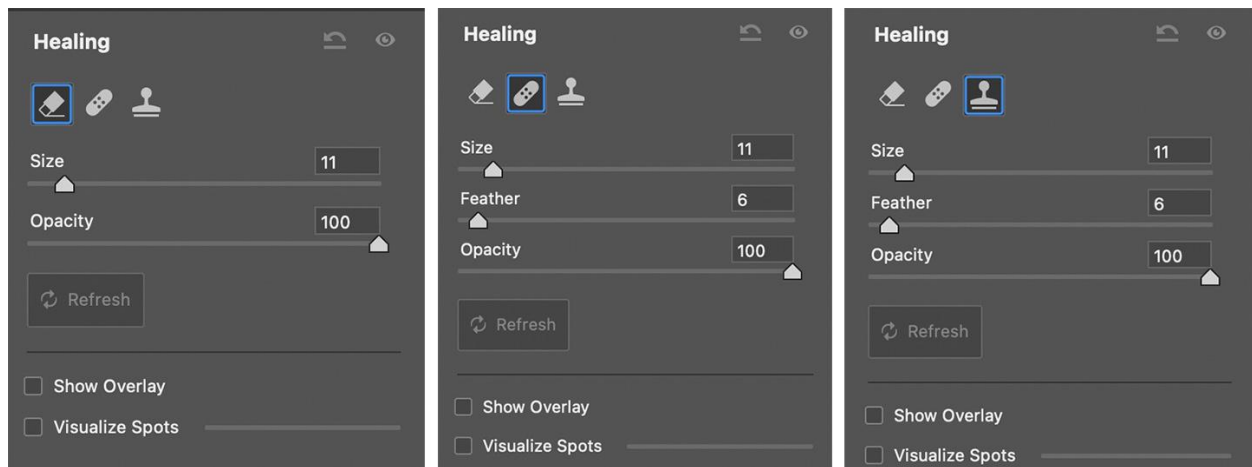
Healing

Size 11

Opacity 100

Refresh

Show Overlay

Visualize Spots

Healing

Size 11

Feather 6

Opacity 100

Refresh

Show Overlay

Visualize Spots

Healing

Size 11

Feather 6

Opacity 100

Refresh

Show Overlay

Visualize Spots